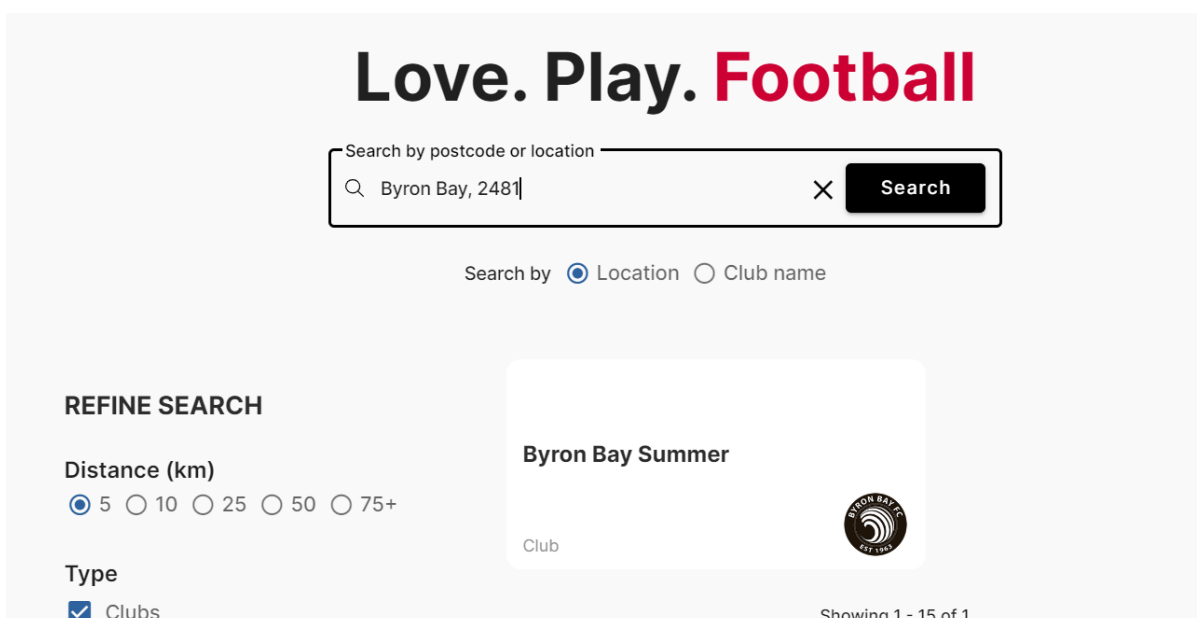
Love. Play. Football

Search by postcode or location

Byron Bay, 2481

Search

Search by Location Club name

REFINE SEARCH

Distance (km)

5 10 25 50 75+

Type

Clubs

Byron Bay Summer

BYRON BAY FC
EST 1963

Club

Showing 1 - 15 of 1